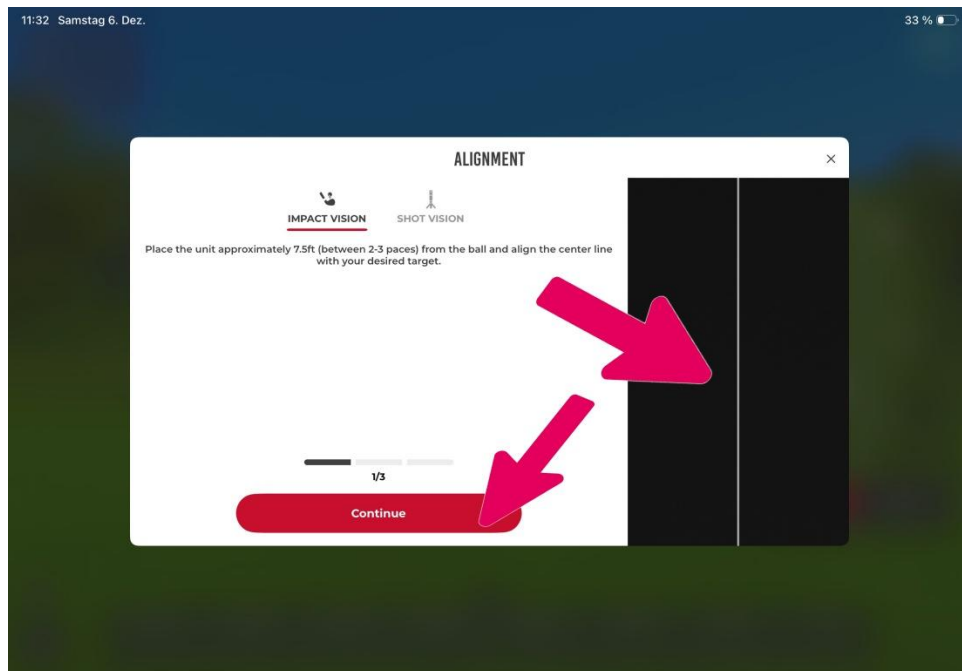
11:32 Samstag 6. Dez.

33 %

ALIGNMENT

×

IMPACT VISION

SHOT VISION

Place the unit approximately 7.5ft (between 2-3 paces) from the ball and align the center line with your desired target.

1/3

Continue